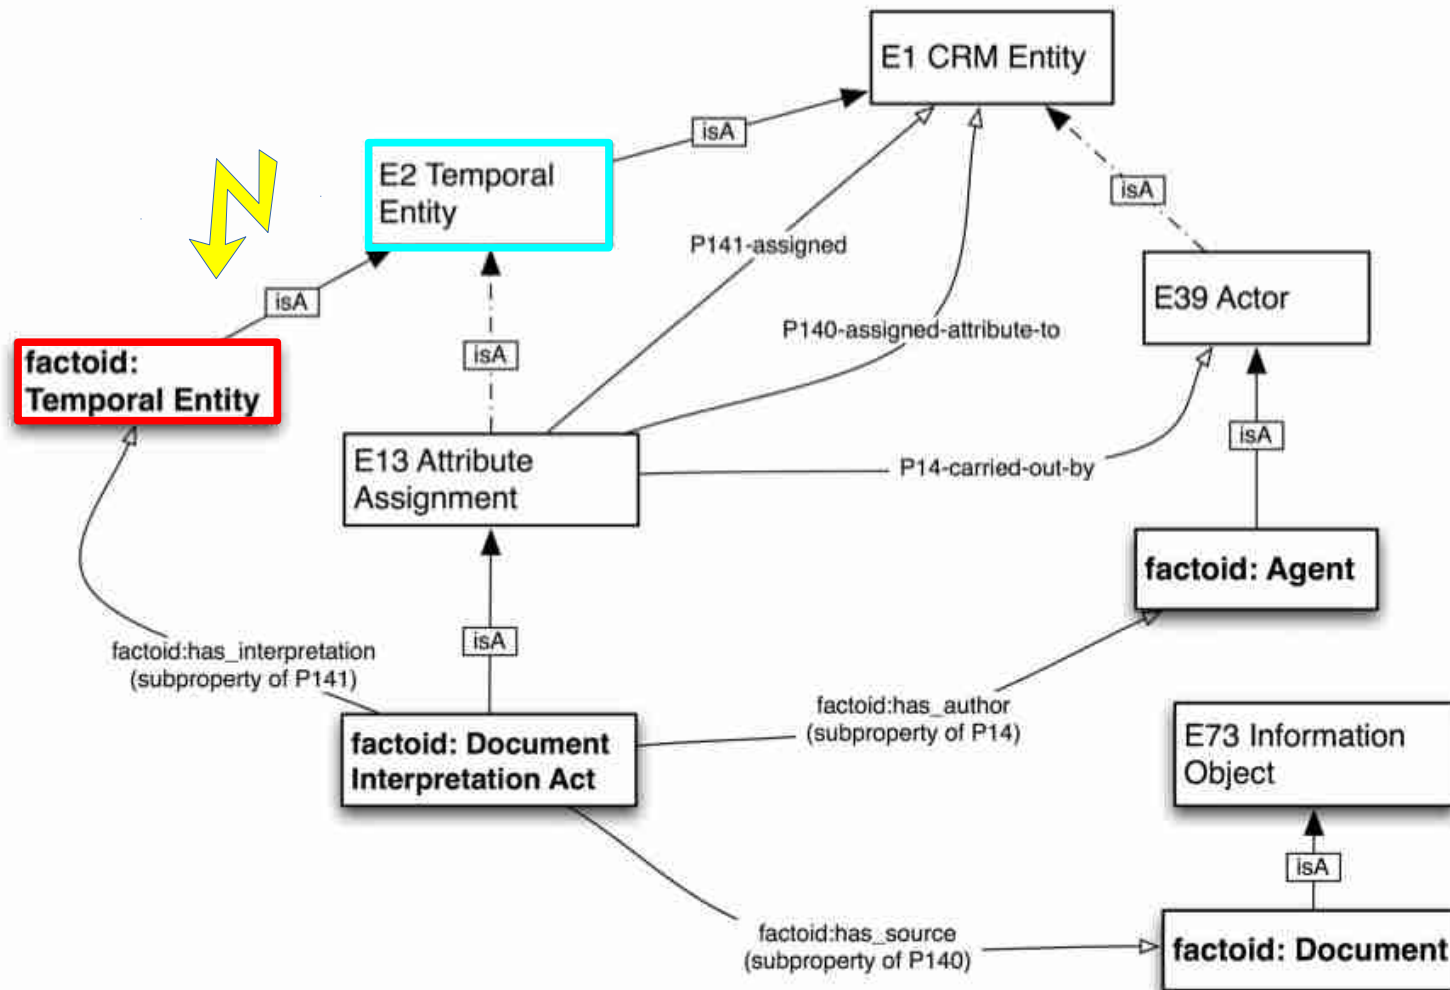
E1 CRM Entity

isA

E2 Temporal Entity

isA

P141-assigned

E39 Actor

isA

factoid: Temporal Entity

isA

P140-assigned-attribute-to

E13 Attribute Assignment

P14-carried-out-by

isA

factoid: Agent

factoid:has_interpretation (subproperty of P141)

isA

factoid:has_author (subproperty of P14)

factoid: Document Interpretation Act

E73 Information Object

isA

factoid:has_source (subproperty of P140)

factoid: Document